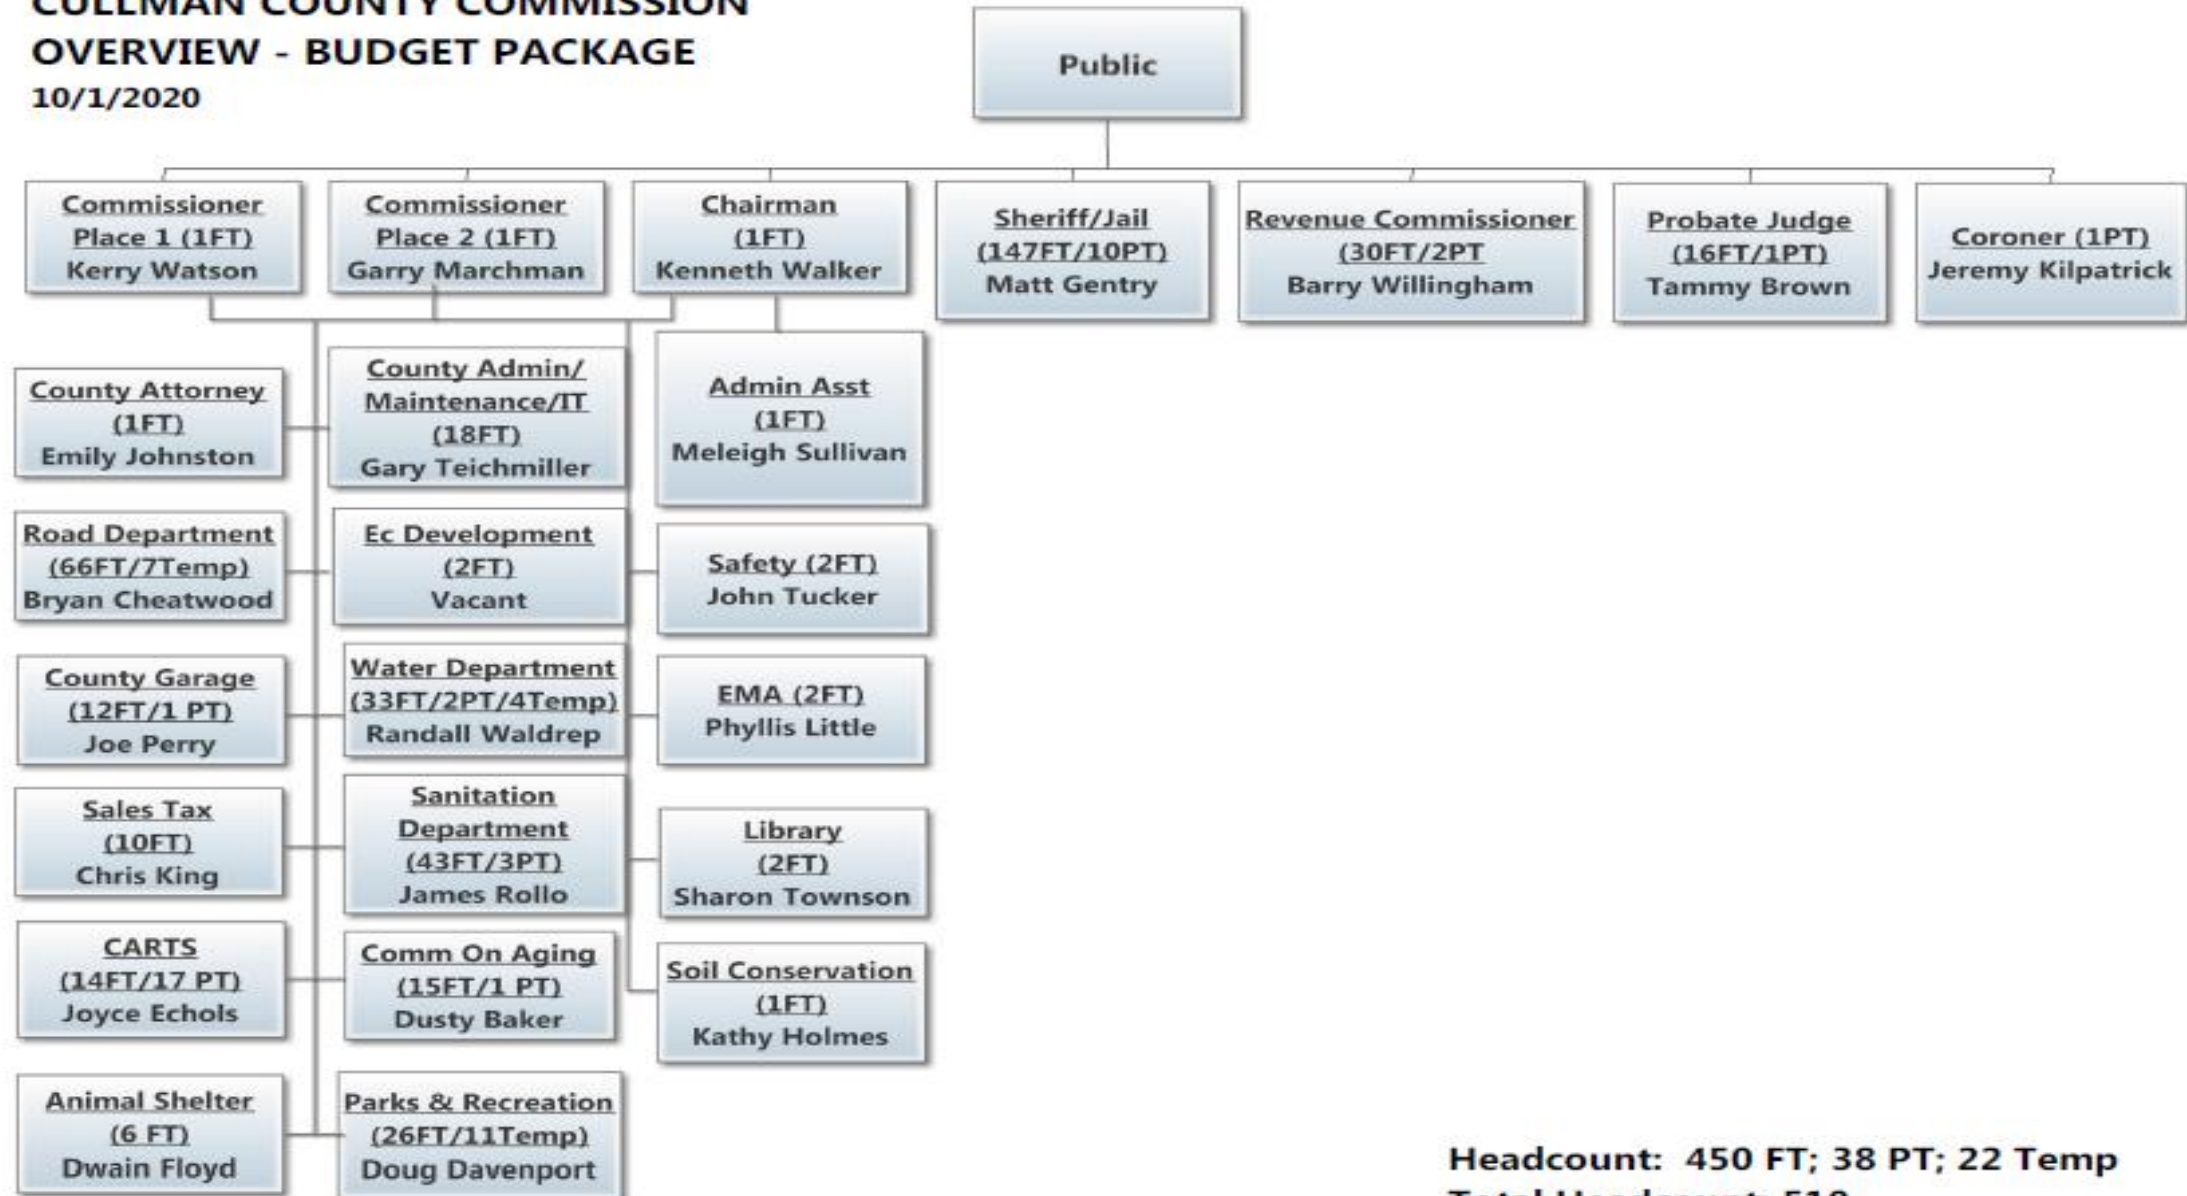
CULLMAN COUNTY COMMISSION
OVERVIEW - BUDGET PACKAGE
10/1/2020

Public

Commissioner Place 1 (1FT) Kerry Watson

Commissioner Place 2 (1FT) Garry Marchman

Chairman (1FT) Kenneth Walker

Sheriff/Jail (147FT/10PT) Matt Gentry

Revenue Commissioner (30FT/2PT Barry Willingham

Probate Judge (16FT/1PT) Tammy Brown

Coroner (1PT) Jeremy Kilpatrick

County Attorney (1FT) Emily Johnston

County Admin/ Maintenance/IT (18FT) Gary Teichmiller

Admin Asst (1FT) Meleigh Sullivan

Road Department (66FT/7Temp) Bryan Cheatwood

Ec Development (2FT) Vacant

Safety (2FT) John Tucker

County Garage (12FT/1 PT) Joe Perry

Water Department (33FT/2PT/4Temp) Randall Waldrep

EMA (2FT) Phyllis Little

Sales Tax (10FT) Chris King

Sanitation Department (43FT/3PT) James Rollo

Library (2FT) Sharon Townson

CARTS (14FT/17 PT) Joyce Echols

Comm On Aging (15FT/1 PT) Dusty Baker

Soil Conservation (1FT) Kathy Holmes

Animal Shelter (6 FT) Dwain Floyd

Parks & Recreation (26FT/11Temp) Doug Davenport

Headcount: 450 FT; 38 PT; 22 Temp
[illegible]